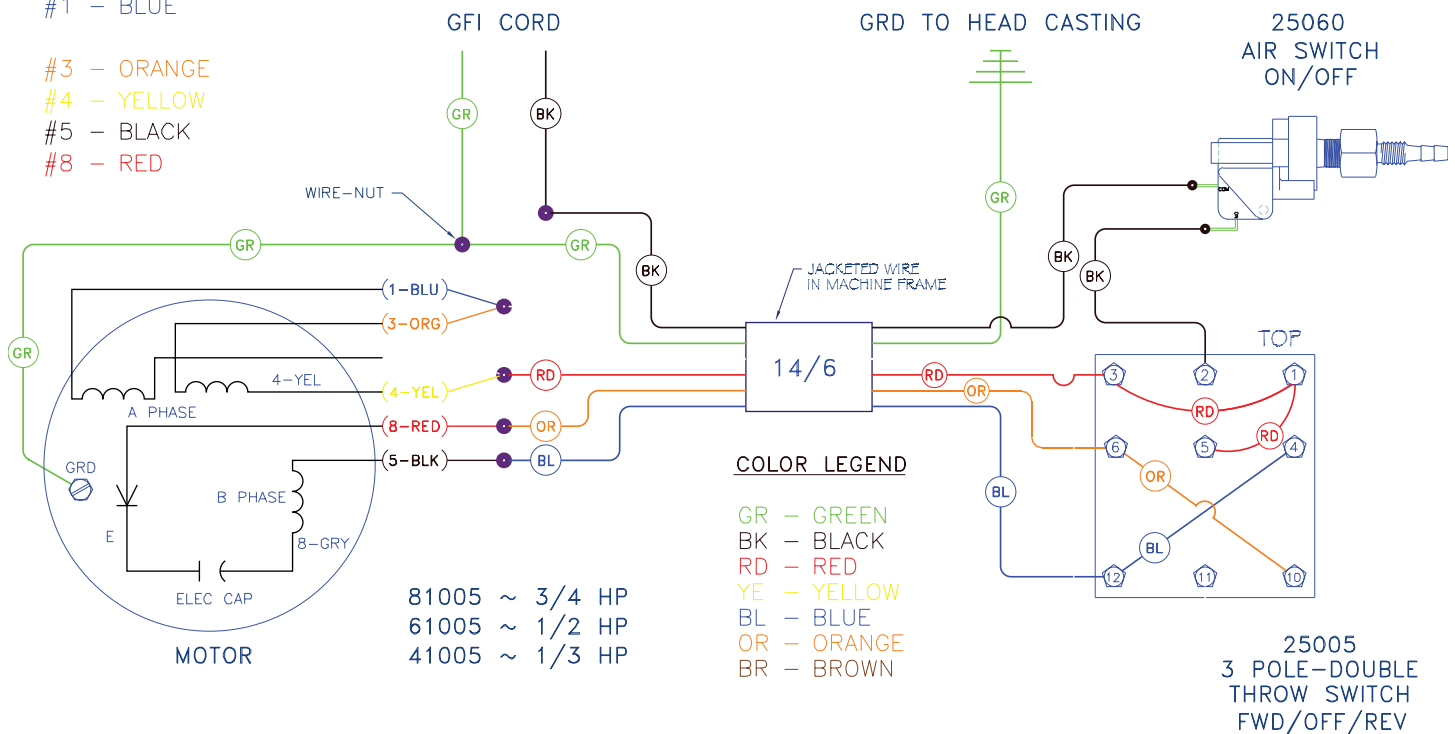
#1 – BLUE
#3 – ORANGE
#4 – YELLOW
#5 – BLACK
#8 – RED

GFI CORD

GRD TO HEAD CASTING

25060
AIR SWITCH
ON/OFF

GR
BK
WIRE-NUT
GR
GR
GR
BK
BK
BK
JACKETED WIRE
IN MACHINE FRAME
GR
(1-BLU)
(3-ORG)
4-YEL
(4-YEL)
RD
A PHASE
14/6
RD
OR
TOP
3
2
1
RD
(8-RED)
OR
RD
6
5
4
GRD
(5-BLK)
BL
B PHASE
OR
E
8-GRY
BL
BL
12
11
10
ELEC CAP
MOTOR

COLOR LEGEND
GR – GREEN
BK – BLACK
RD – RED
YE – YELLOW
BL – BLUE
OR – ORANGE
BR – BROWN

81005 ~ 3/4 HP
61005 ~ 1/2 HP
41005 ~ 1/3 HP

25005
3 POLE-DOUBLE
THROW SWITCH
FWD/OFF/REV